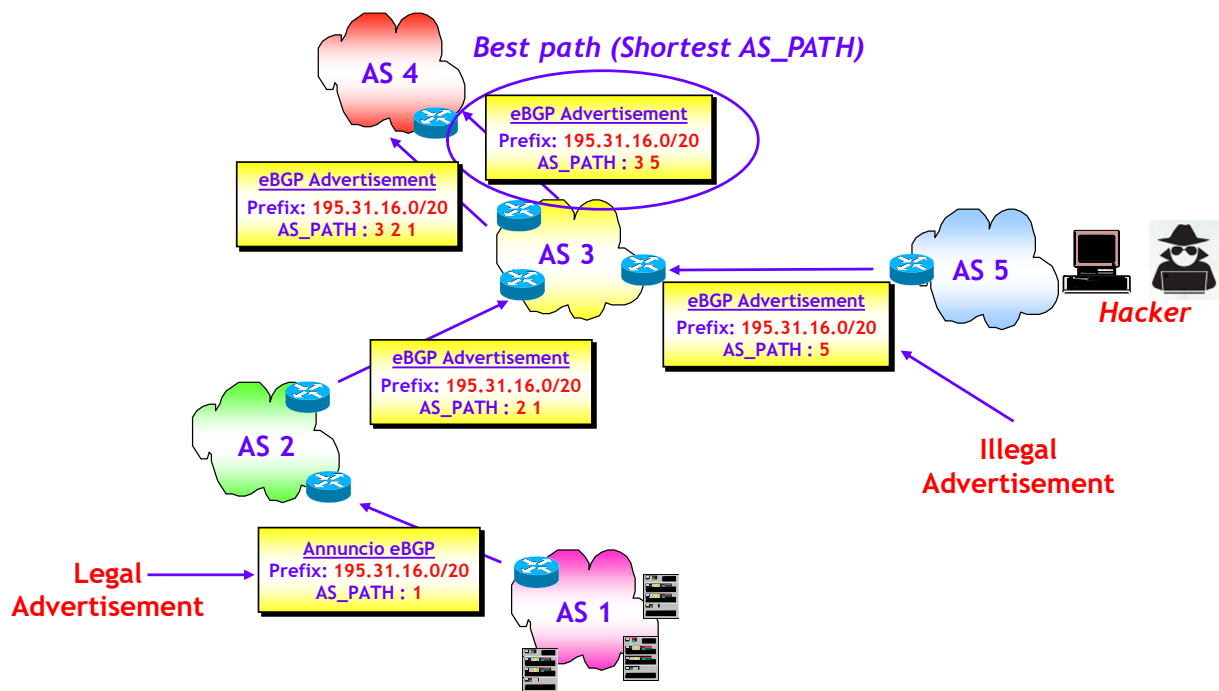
Best path (Shortest AS_PATH)

AS 4

eBGP Advertisement
Prefix: 195.31.16.0/20
AS_PATH : 3 5

eBGP Advertisement
Prefix: 195.31.16.0/20
AS_PATH : 3 2 1

AS 3

AS 5

Hacker

eBGP Advertisement
Prefix: 195.31.16.0/20
AS_PATH : 5

eBGP Advertisement
Prefix: 195.31.16.0/20
AS_PATH : 2 1

AS 2

Illegal Advertisement

Annuncio eBGP
Prefix: 195.31.16.0/20
AS_PATH : 1

Legal Advertisement

AS 1